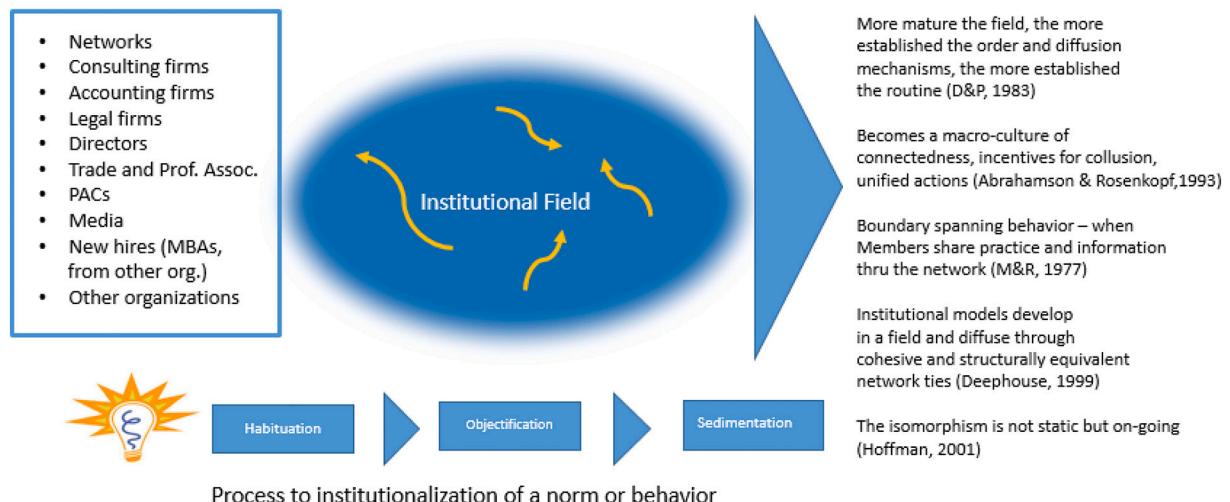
- Networks
- Consulting firms
- Accounting firms
- Legal firms
- Directors
- Trade and Prof. Assoc.
- PACs
- Media
- New hires (MBAs, from other org.)
- Other organizations

Institutional Field

More mature the field, the more established the order and diffusion mechanisms, the more established the routine (D&P, 1983)

Becomes a macro-culture of connectedness, incentives for collusion, unified actions (Abrahamson & Rosenkopf,1993)

Boundary spanning behavior – when Members share practice and information thru the network (M&R, 1977)

Institutional models develop in a field and diffuse through cohesive and structurally equivalent network ties (Deephouse, 1999)

The isomorphism is not static but on-going (Hoffman, 2001)

Habituation

Objectification

Sedimentation

Process to institutionalization of a norm or behavior